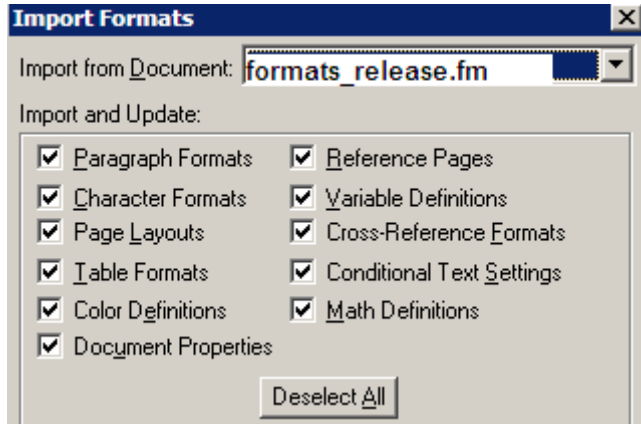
Import Formats

Import from Document: formats_release.fm

Import and Update:

☑ Paragraph Formats
☑ Character Formats
☑ Page Layouts
☑ Table Formats
☑ Color Definitions
☑ Document Properties

☑ Reference Pages
☑ Variable Definitions
☑ Cross-Reference Formats
☑ Conditional Text Settings
☑ Math Definitions

Deselect All